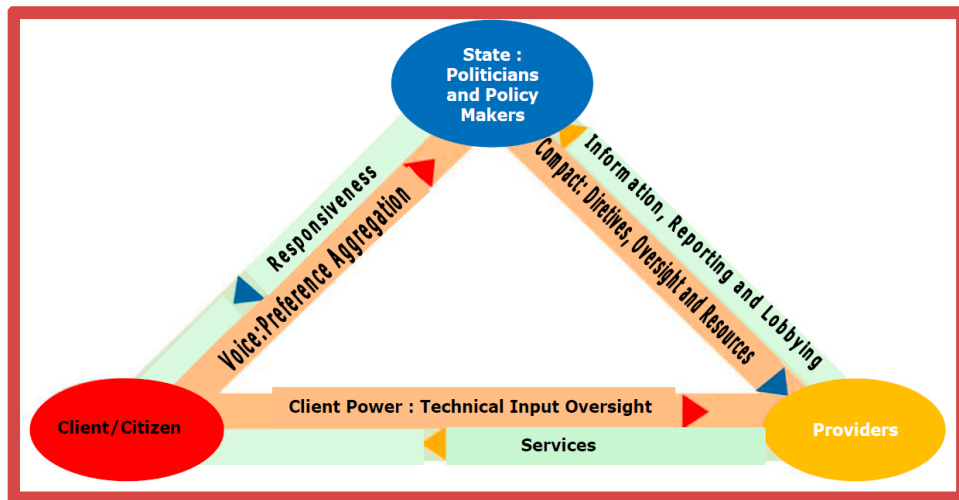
State : Politicians and Policy Makers

Responsiveness

Voice:Preference Aggregation

Compact: Diretives, Oversight and Resources

Information, Reporting and Lobbying

Client/Citizen

Client Power : Technical Input Oversight

Services

Providers